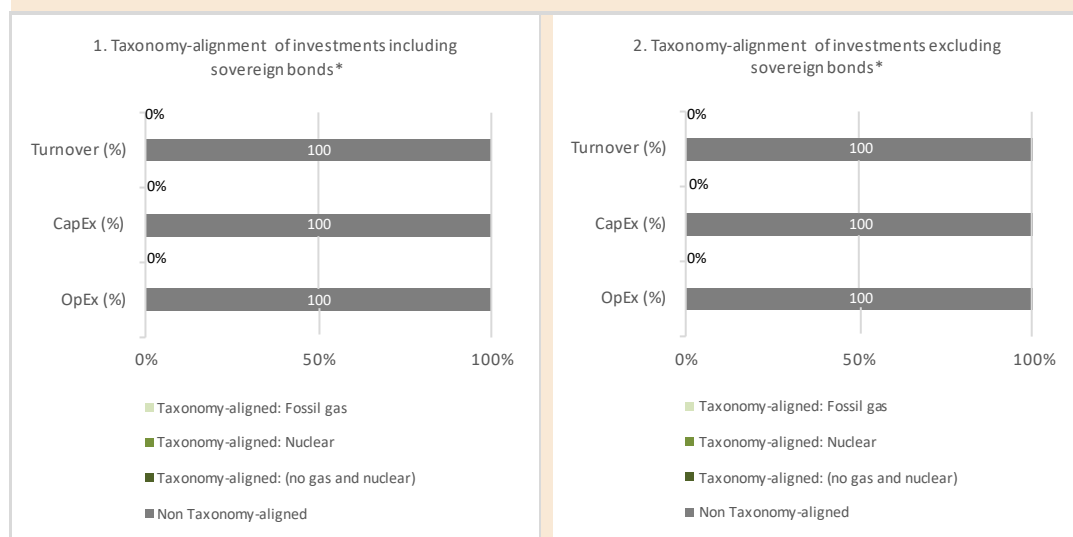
1. Taxonomy-alignment of investments including sovereign bonds*

0%

Turnover (%)

100

0%

CapEx (%)

100

0%

OpEx (%)

100

0%

50%

100%

Taxonomy-aligned: Fossil gas

Taxonomy-aligned: Nuclear

Taxonomy-aligned: (no gas and nuclear)

Non Taxonomy-aligned

2. Taxonomy-alignment of investments excluding sovereign bonds*

0%

Turnover (%)

100

0%

CapEx (%)

100

0%

OpEx (%)

100

0%

50%

100%

Taxonomy-aligned: Fossil gas

Taxonomy-aligned: Nuclear

Taxonomy-aligned: (no gas and nuclear)

Non Taxonomy-aligned